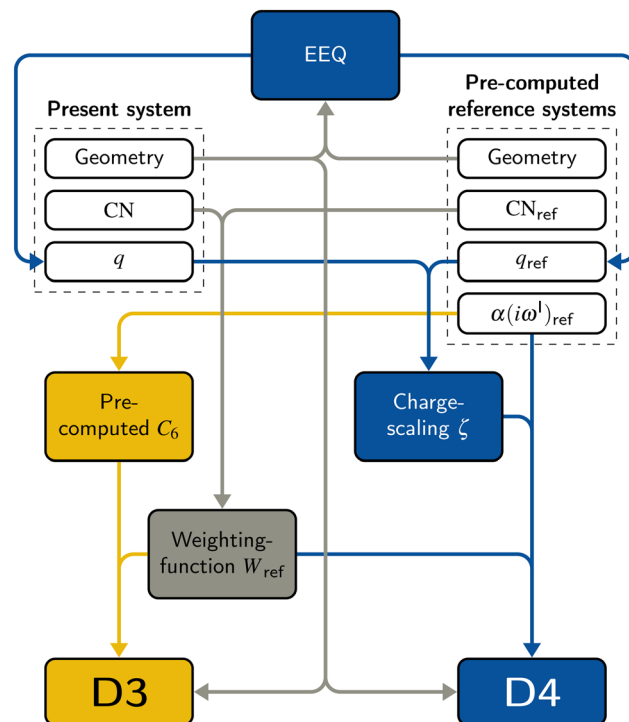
EEQ

Present system

Geometry

CN

$q$

Pre-computed reference systems

Geometry

$\mathrm{CN}_{\mathrm{ref}}$

$q_{\mathrm{ref}}$

$\alpha(i\omega^{\mathrm{I}})_{\mathrm{ref}}$

Pre-computed $C_6$

Charge-scaling $\zeta$

Weighting-function $W_{\mathrm{ref}}$

D3

D4